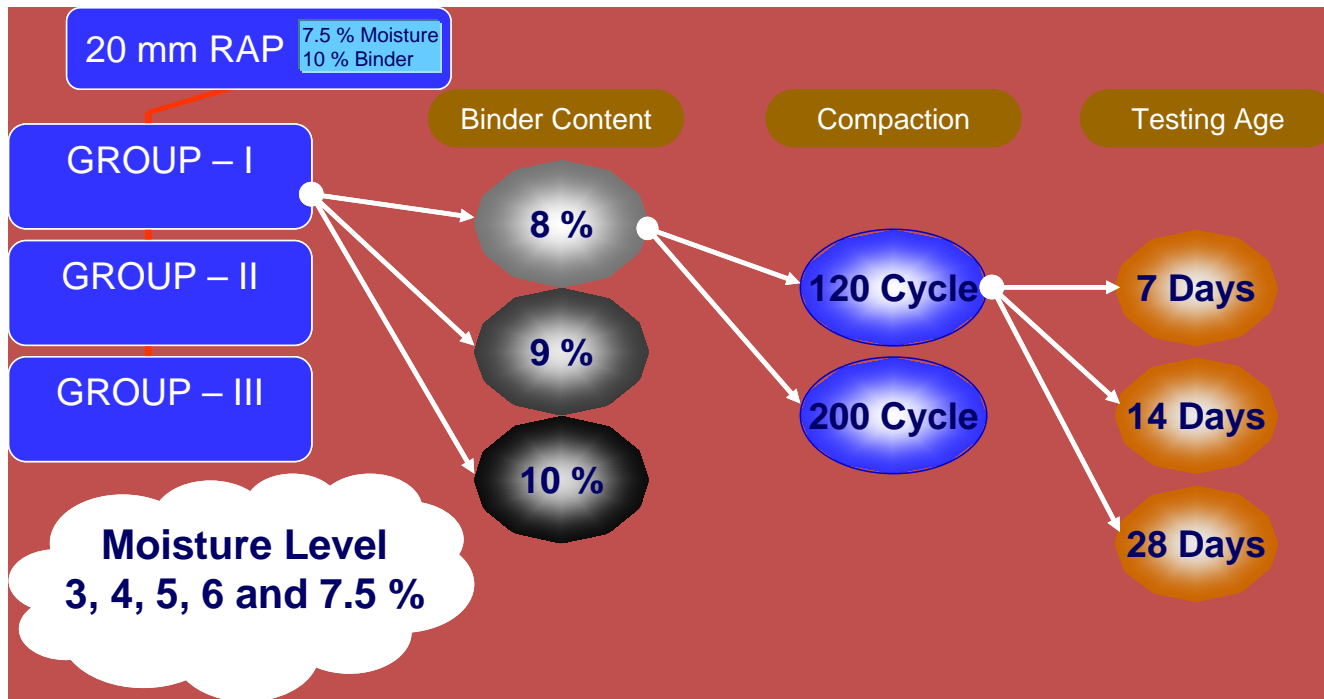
20 mm RAP

7.5 % Moisture
10 % Binder

Binder Content

Compaction

Testing Age

GROUP – I

GROUP – II

GROUP – III

8 %

9 %

10 %

120 Cycle

200 Cycle

7 Days

14 Days

28 Days

Moisture Level
3, 4, 5, 6 and 7.5 %